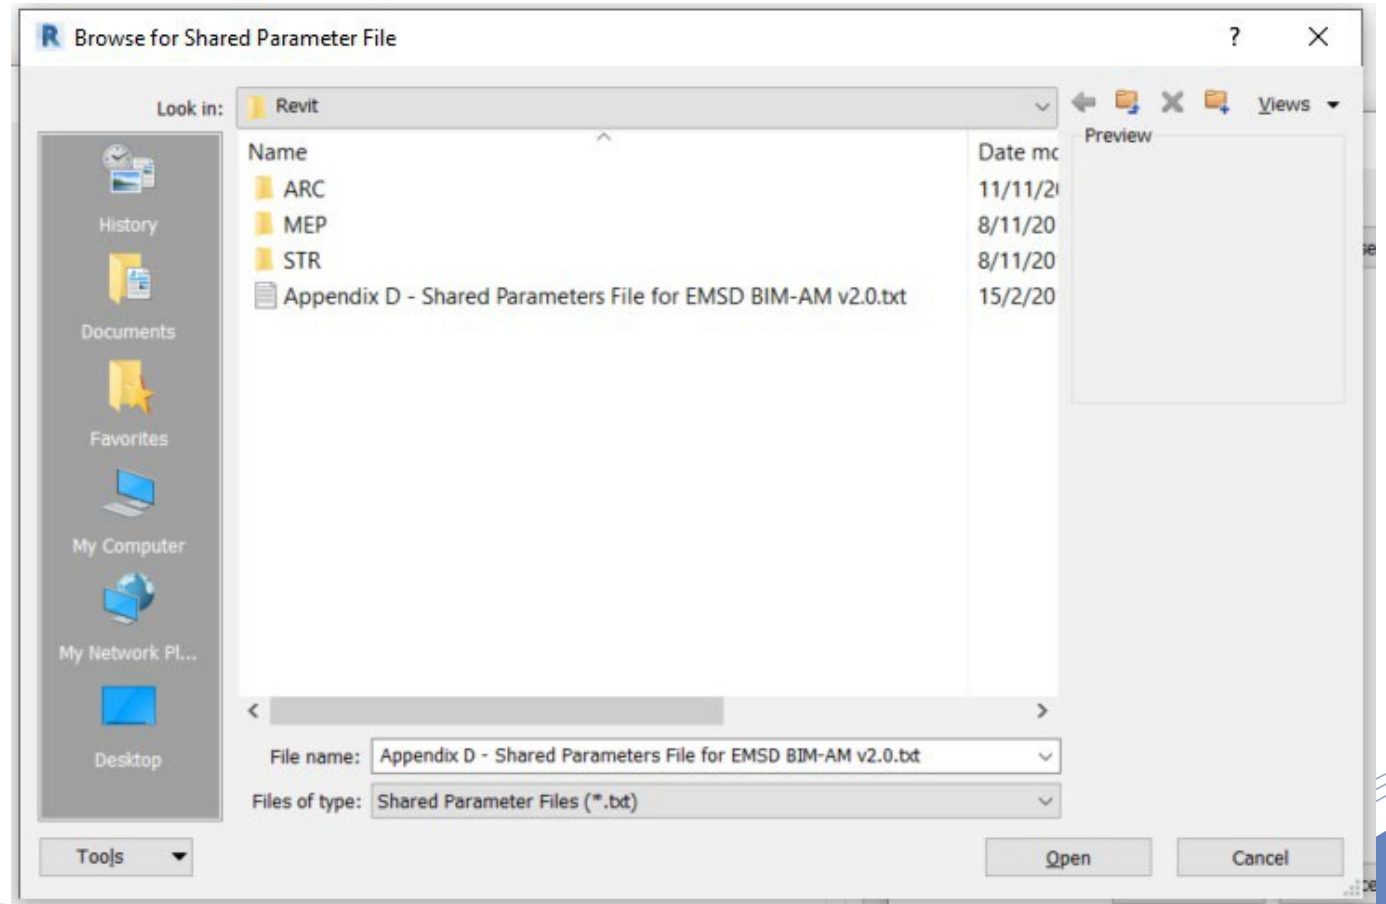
Browse for Shared Parameter File

?

Look in: Revit

Views

Preview

History

Documents

Favorites

My Computer

My Network Pl...

Desktop

| Name | Date mc |
|---|---|
| ARC | 11/11/2 |
| MEP | 8/11/20 |
| STR | 8/11/20 |
| Appendix D - Shared Parameters File for EMSD BIM-AM v2.0.txt | 15/2/20 |

File name: Appendix D - Shared Parameters File for EMSD BIM-AM v2.0.txt

Files of type: Shared Parameter Files (*.txt)

Tools

Open

Cancel